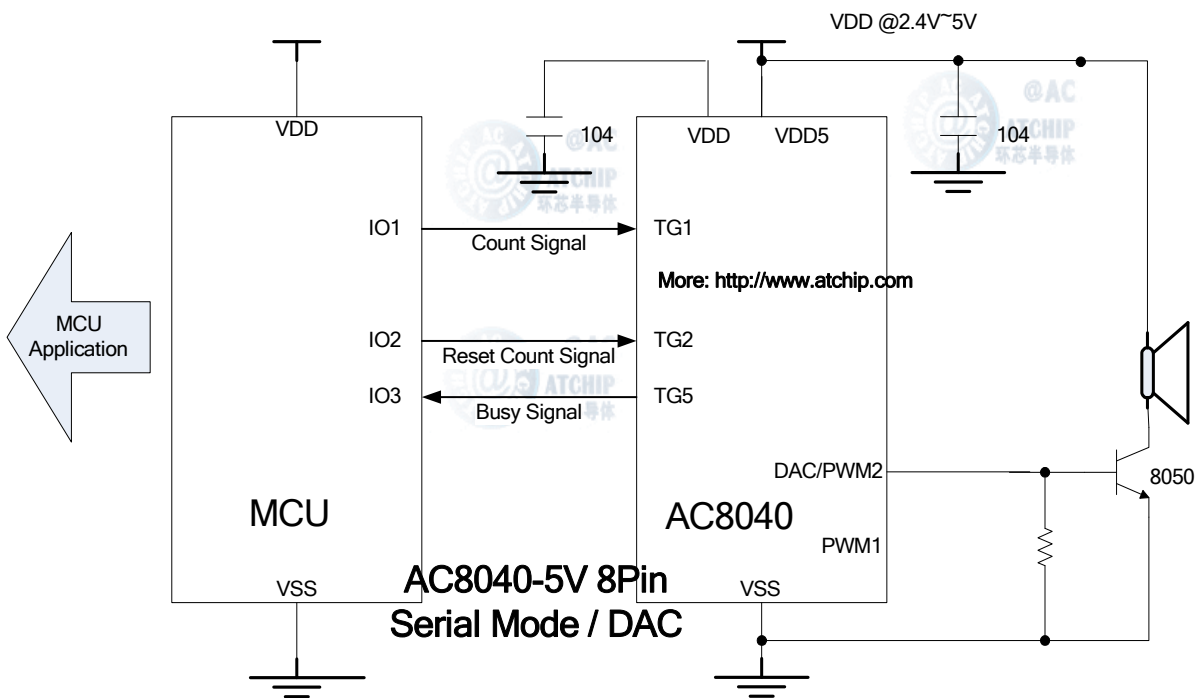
VDD @2.4V~5V

VDD

104

VDD VDD5

104

@AC ATCHIP 环芯半导体

MCU Application

IO1

Count Signal

TG1

More: http://www.atchip.com

IO2

Reset Count Signal

TG2

IO3

Busy Signal

TG5

DAC/PWM2

8050

MCU

AC8040

PWM1

AC8040-5V 8Pin
Serial Mode / DAC

VSS

VSS